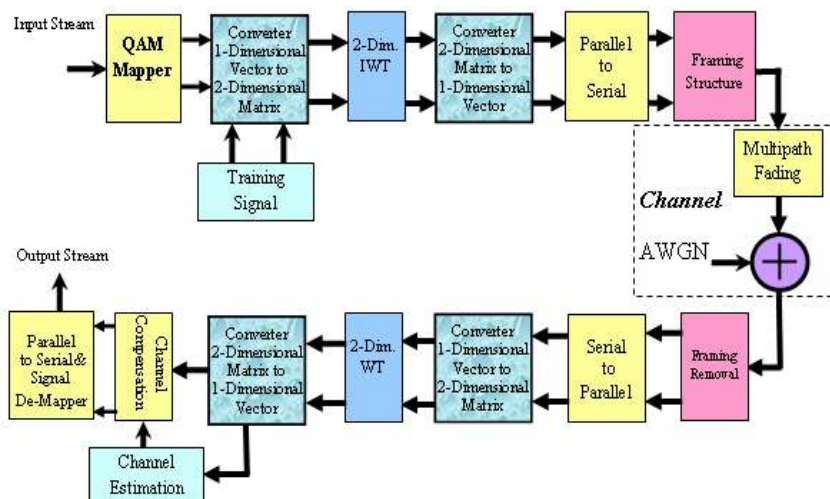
Input Stream

QAM Mapper

Converter 1-Dimensional Vector to 2-Dimensional Matrix

2-Dim. IWT

Converter 2-Dimensional Matrix to 1-Dimensional Vector

Parallel to Serial

Framing Structure

Training Signal

Multipath Fading

Channel

AWGN

Output Stream

Parallel to Serial& Signal De-Mapper

Channel Compensation

Converter 2-Dimensional Matrix to 1-Dimensional Vector

2-Dim. WT

Converter 1-Dimensional Vector to 2-Dimensional Matrix

Serial to Parallel

Framing Removal

Channel Estimation